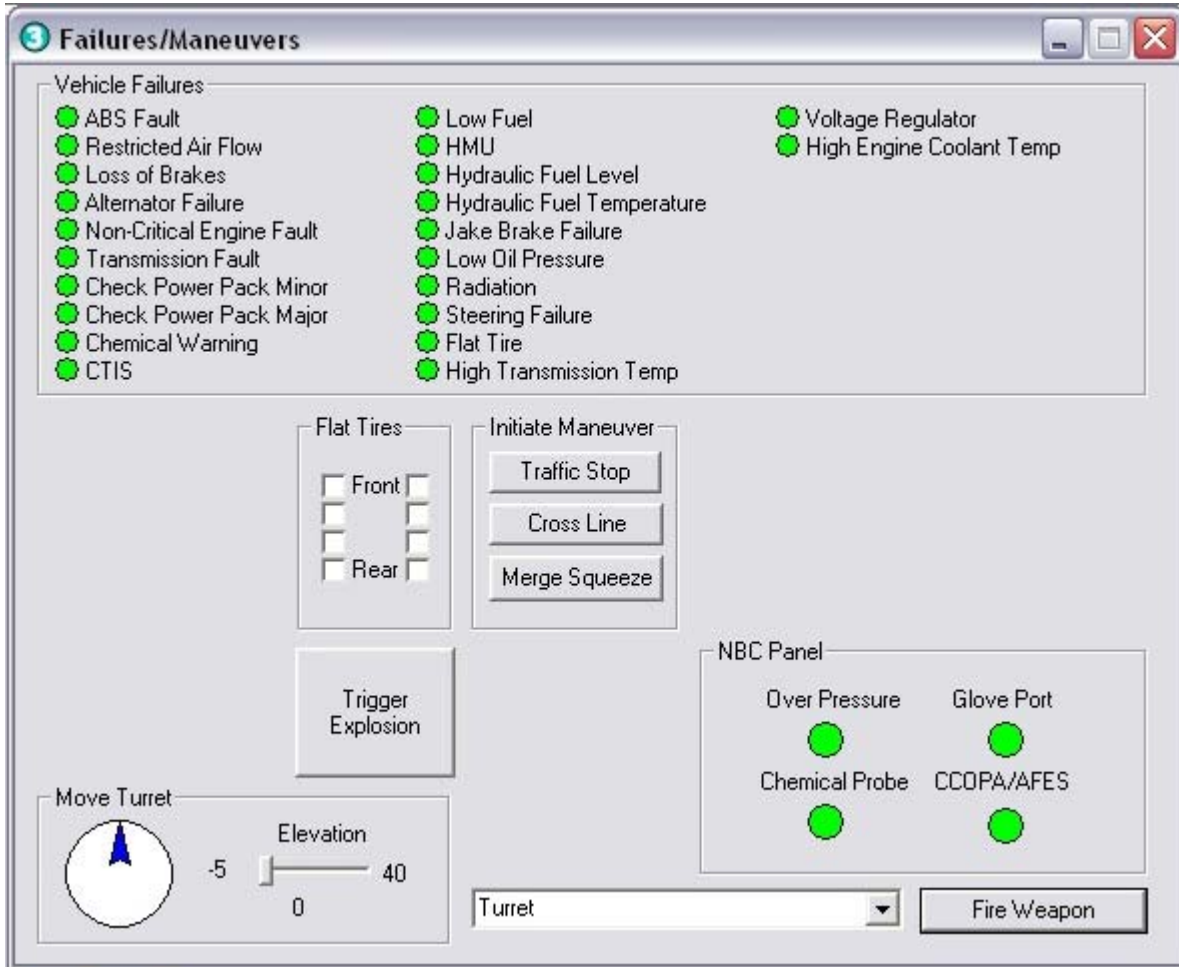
3 Failures/Maneuvers

Vehicle Failures

ABS Fault
Restricted Air Flow
Loss of Brakes
Alternator Failure
Non-Critical Engine Fault
Transmission Fault
Check Power Pack Minor
Check Power Pack Major
Chemical Warning
CTIS

Low Fuel
HMU
Hydraulic Fuel Level
Hydraulic Fuel Temperature
Jake Brake Failure
Low Oil Pressure
Radiation
Steering Failure
Flat Tire
High Transmission Temp

Voltage Regulator
High Engine Coolant Temp

Flat Tires
Front
Rear

Initiate Maneuver
Traffic Stop
Cross Line
Merge Squeeze

Trigger Explosion

NBC Panel
Over Pressure
Glove Port
Chemical Probe
CCOPA/AFES

Move Turret
Elevation
-5
40
0

Turret

Fire Weapon